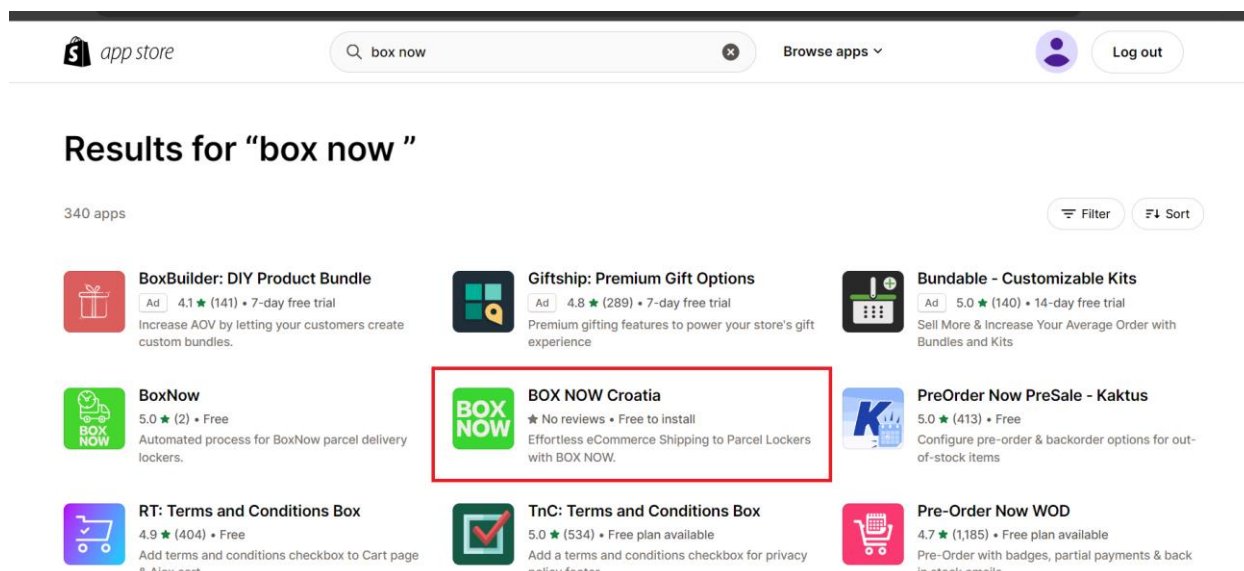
app store

box now

Browse apps

Log out

Results for “box now ”

340 apps

Filter

Sort

BoxBuilder: DIY Product Bundle
Ad 4.1 ★ (141) • 7-day free trial
Increase AOV by letting your customers create custom bundles.

Giftship: Premium Gift Options
Ad 4.8 ★ (289) • 7-day free trial
Premium gifting features to power your store's gift experience

Bundable - Customizable Kits
Ad 5.0 ★ (140) • 14-day free trial
Sell More & Increase Your Average Order with Bundles and Kits

BOX NOW

BoxNow
5.0 ★ (2) • Free
Automated process for BoxNow parcel delivery lockers.

BOX NOW

BOX NOW Croatia
★ No reviews • Free to install
Effortless eCommerce Shipping to Parcel Lockers with BOX NOW.

PreOrder Now PreSale - Kaktus
5.0 ★ (413) • Free
Configure pre-order & backorder options for out-of-stock items

RT: Terms and Conditions Box
4.9 ★ (404) • Free
Add terms and conditions checkbox to Cart page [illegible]

TnC: Terms and Conditions Box
5.0 ★ (534) • Free plan available
Add a terms and conditions checkbox for privacy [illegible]

Pre-Order Now WOD
4.7 ★ (1,185) • Free plan available
Pre-Order with badges, partial payments & back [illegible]